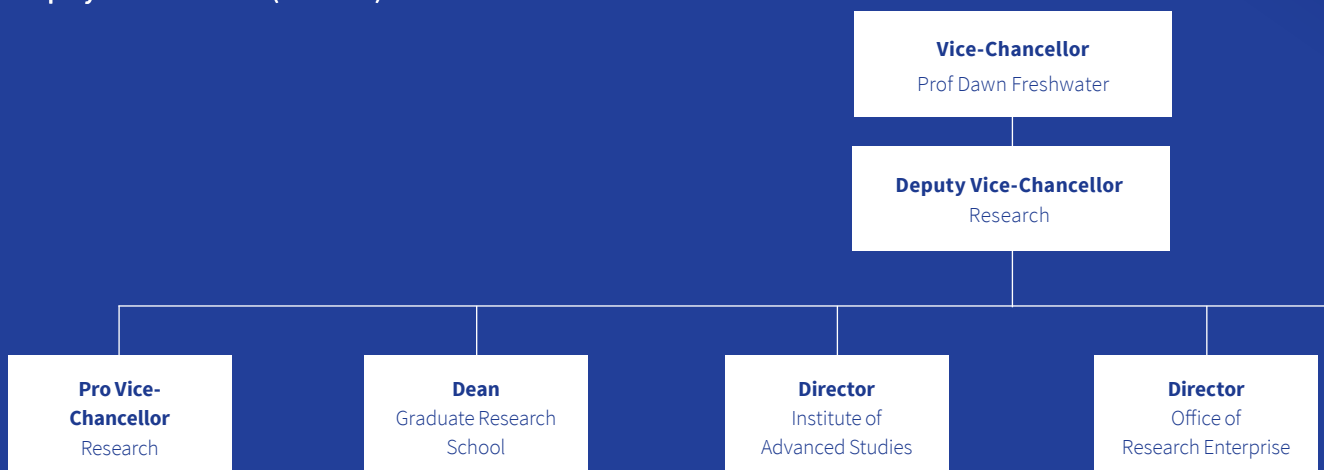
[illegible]

Vice-Chancellor
Prof Dawn Freshwater

Deputy Vice-Chancellor
Research

Pro Vice-Chancellor
Research

Dean
Graduate Research School

Director
Institute of Advanced Studies

Director
Office of Research Enterprise